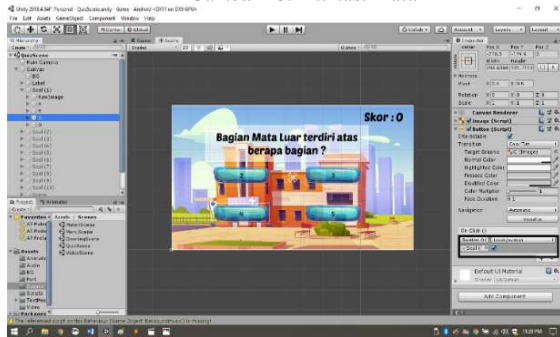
Unity 2018.4.34f Personal - QuizScene.unity - Game - Android <DX11 on DX9 GPU>
File Edit Assets GameObject Component Window Help

Skor : 0

Bagian Mata Luar terdiri atas berapa bagian ?

2
3
4
5

Hierarchy
QuizScene
Main Camera
Canvas
BG
Label
Soal (1)
RawImage
A
B
C
D
Soal (2)
Soal (3)
Soal (4)
Soal (5)
Soal (6)
Soal (7)
Soal (8)
Soal (9)
Soal (10)

Project
Animator
Favorites
Assets > Scenes
MainScene
MenuScene
QuizScene
VideoScene
Assets
Scenes

Inspector
Canvas Renderer
Image (Script)
Button (Script)
Interactable
Transition
Color Tint
Target Graphic
Normal Color
Highlighted Color
Pressed Color
Disabled Color
Color Multiplier
Fade Duration
0.1
Navigation
Automatic
Visualize
On Click ()
Runtime Only
Default UI Material
Add Component

The referenced script on this Behaviour (Game Object 'Benar') is missing!

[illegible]